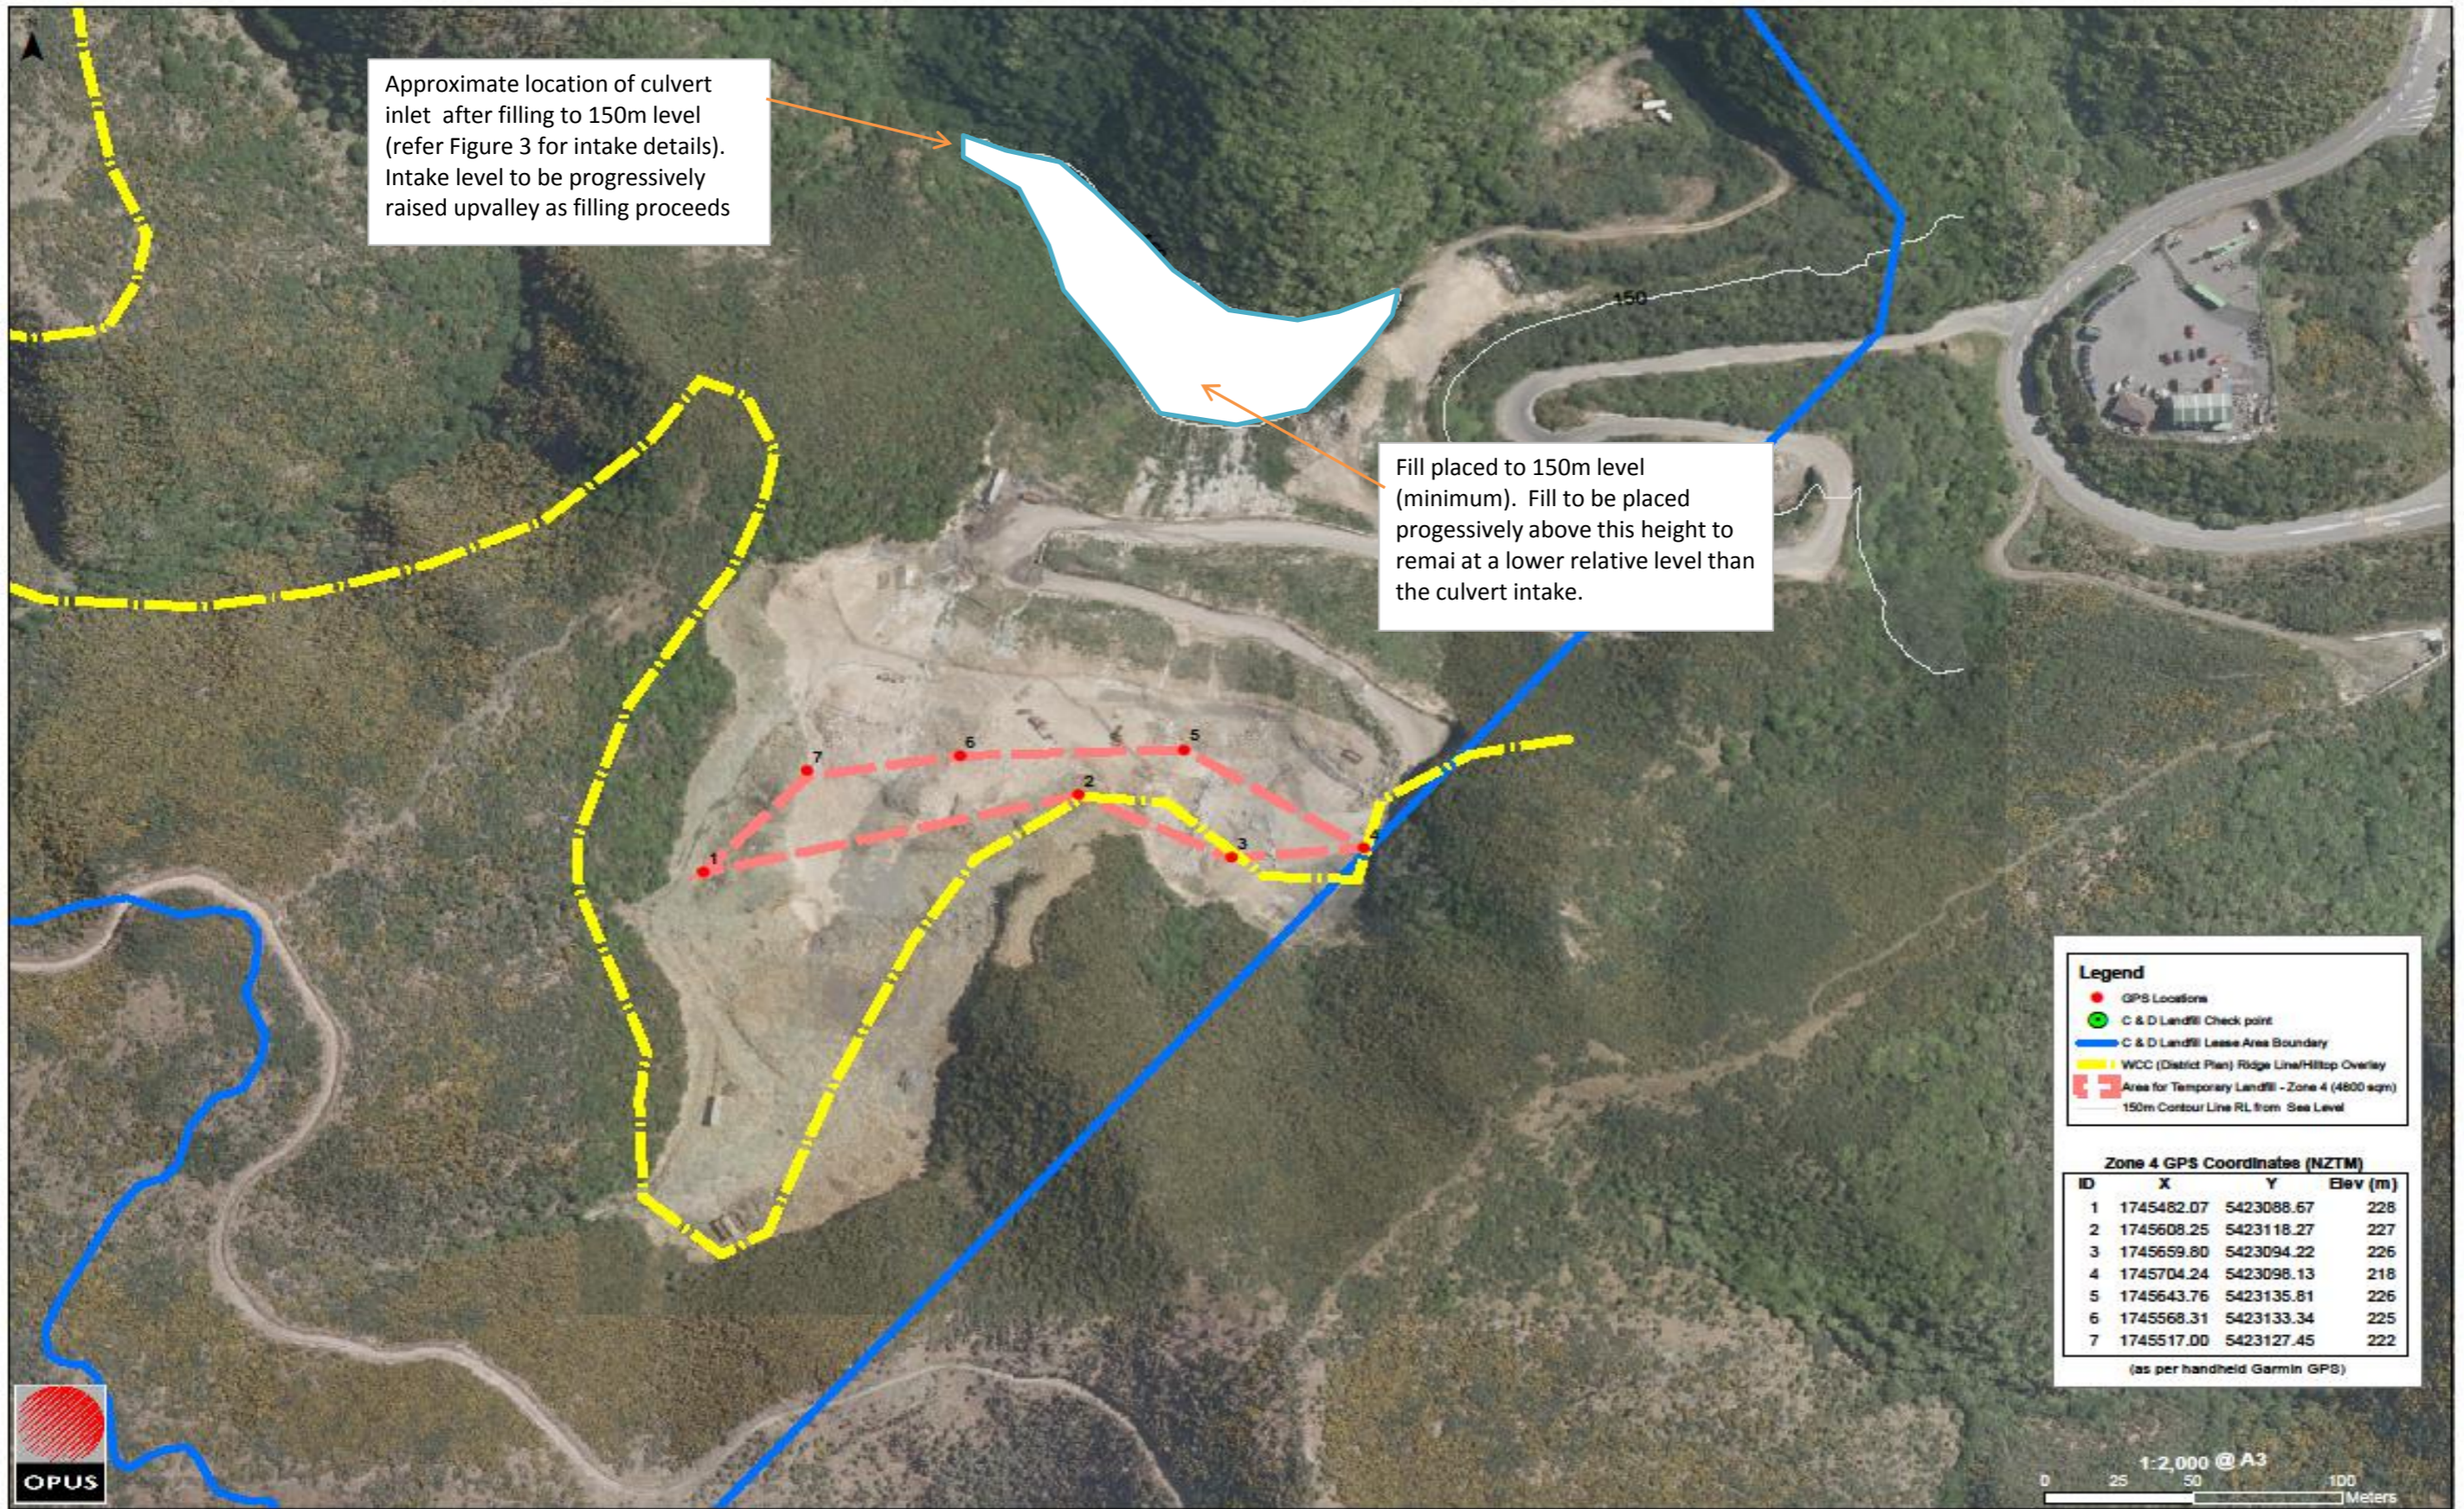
Approximate location of culvert inlet after filling to 150m level (refer Figure 3 for intake details). Intake level to be progressively raised upvalley as filling proceeds

150

Fill placed to 150m level (minimum). Fill to be placed progessively above this height to remai at a lower relative level than the culvert intake.

7
6
5
2
1
3

Legend
GPS Locations
C & D Landfill Check point
C & D Landfill Lease Area Boundary
WCC (District Plan) Ridge Line/Hilltop Overlay
Area for Temporary Landfill - Zone 4 (4800 sqm)
150m Contour Line RL from Sea Level

Zone 4 GPS Coordinates (NZTM)

| ID | X | Y | Elev (m) |
|---|---|---|---|
| 1 | 1745482.07 | 5423088.67 | 228 |
| 2 | 1745608.25 | 5423118.27 | 227 |
| 3 | 1745659.80 | 5423094.22 | 226 |
| 4 | 1745704.24 | 5423098.13 | 218 |
| 5 | 1745643.76 | 5423135.81 | 226 |
| 6 | 1745568.31 | 5423133.34 | 225 |
| 7 | 1745517.00 | 5423127.45 | 222 |

(as per handheld Garmin GPS)

OPUS

1:2,000 @ A3
0 25 50 100
Meters